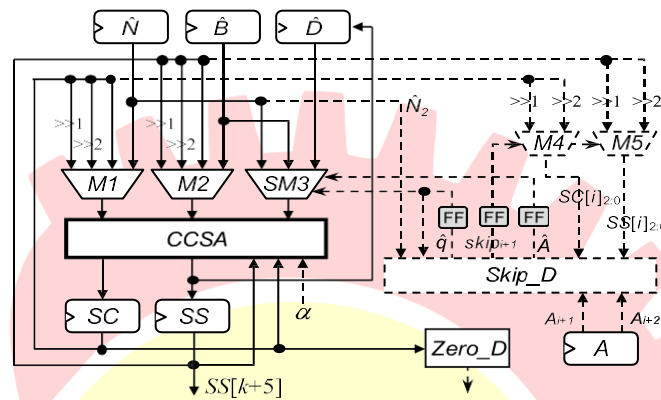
$\hat{N}$

$\hat{B}$

$\hat{D}$

$\hat{N}_2$

>>1

>>2

>>1

>>2

>>1

>>2

>>1

>>2

M4

M5

M1

M2

SM3

$SC[i]_{2:0}$

$SS[i]_{2:0}$

FF

FF

FF

CCSA

$\hat{q}$

$skip_{i+1}$

$\hat{A}$

Skip_D

SC

SS

$\alpha$

$A_{i+1}$

$A_{i+2}$

Zero_D

A

$SS[k+5]$